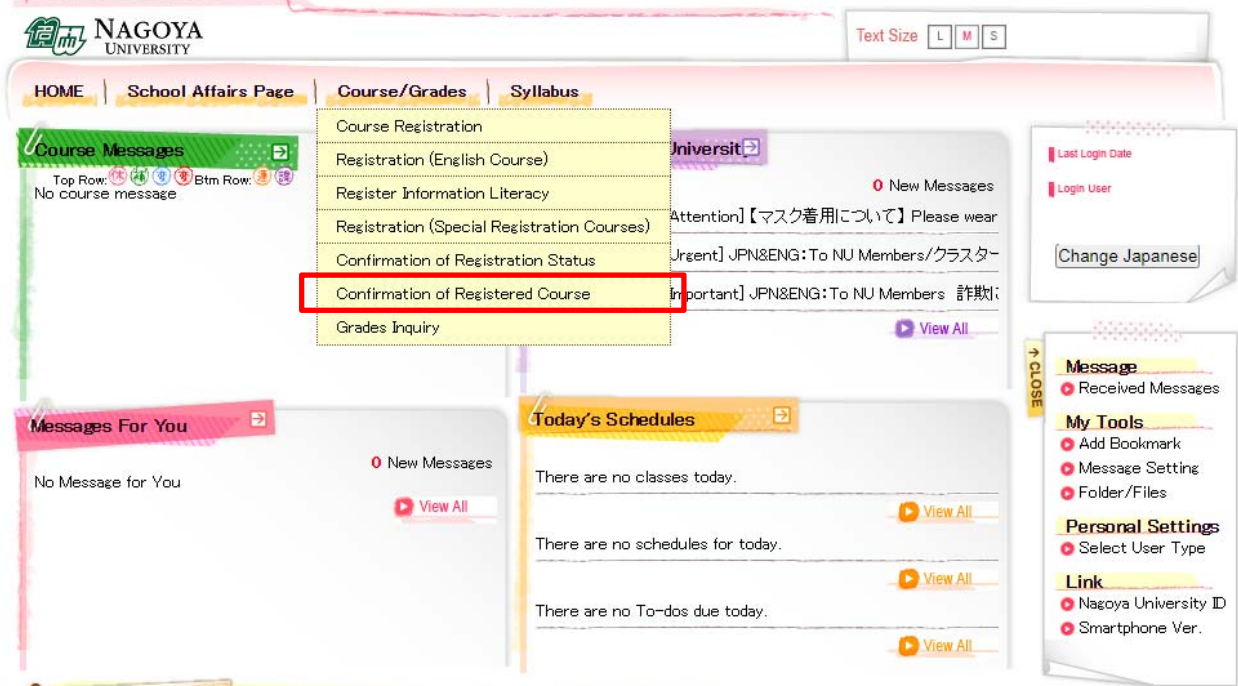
NAGOYA UNIVERSITY

Text Size L M S

HOME | School Affairs Page | Course/Grades | Syllabus

Course Registration
Registration (English Course)
Register Information Literacy
Registration (Special Registration Courses)
Confirmation of Registration Status
Confirmation of Registered Course
Grades Inquiry

Course Messages
Top Row: 休 補 変 試 Btm Row: 連 課
No course message

Universit

0 New Messages
Attention]【マスク着用について】Please wear
Urgent] JPN&ENG:To NU Members/クラスター
mportant] JPN&ENG:To NU Members 詐欺に
View All

Last Login Date
Login User
Change Japanese

CLOSE

Message
Received Messages
My Tools
Add Bookmark
Message Setting
Folder/Files
Personal Settings
Select User Type
Link
Nagoya University ID
Smartphone Ver.

Messages For You
0 New Messages
No Message for You
View All

Today's Schedules
There are no classes today.
View All
There are no schedules for today.
View All
There are no To-dos due today.
View All